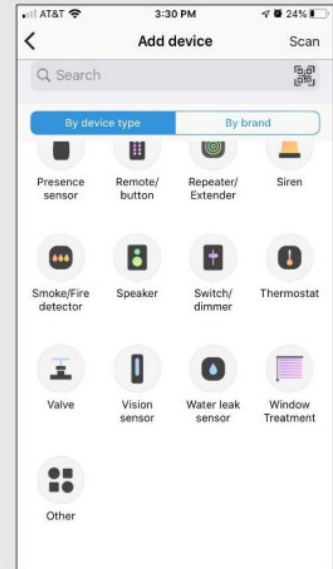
AT&T 3:30 PM 24%

Add device

Scan

Search

By device type

By brand

Presence sensor

Remote/ button

Repeater/ Extender

Siren

Smoke/Fire detector

Speaker

Switch/ dimmer

Thermostat

Valve

Vision sensor

Water leak sensor

Window Treatment

Other